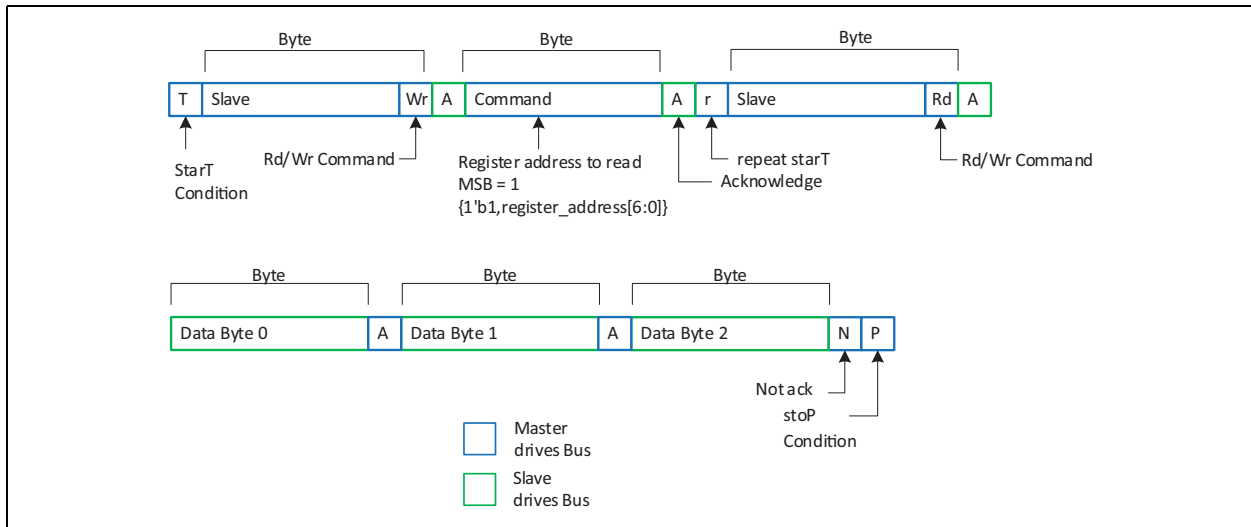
Byte

Byte

Byte

T Slave Wr A Command A r Slave Rd A

StarT Condition

Rd/Wr Command

Register address to read MSB = 1 {1'b1,register_address[6:0]}

Acknowledge

repeat starT

Rd/Wr Command

Byte

Byte

Byte

Data Byte 0 A Data Byte 1 A Data Byte 2 N P

Not ack

stoP Condition

Master drives Bus

Slave drives Bus